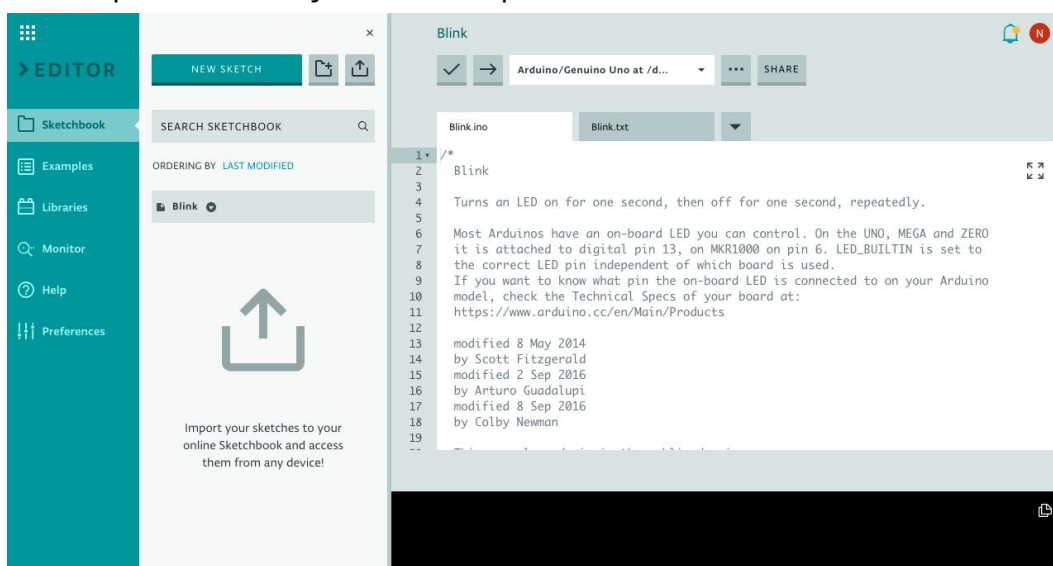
> EDITOR

Sketchbook

Examples

Libraries

Monitor

Help

Preferences

NEW SKETCH

×

SEARCH SKETCHBOOK

ORDERING BY LAST MODIFIED

Blink

Import your sketches to your online Sketchbook and access them from any device!

Blink

N

Arduino/Genuino Uno at /d...

•••

SHARE

Blink.ino

Blink.txt

1 /*
2 Blink
3
4 Turns an LED on for one second, then off for one second, repeatedly.
5
6 Most Arduinos have an on-board LED you can control. On the UNO, MEGA and ZERO
7 it is attached to digital pin 13, on MKR1000 on pin 6. LED_BUILTIN is set to
8 the correct LED pin independent of which board is used.
9 If you want to know what pin the on-board LED is connected to on your Arduino
10 model, check the Technical Specs of your board at:
11 https://www.arduino.cc/en/Main/Products
12
13 modified 8 May 2014
14 by Scott Fitzgerald
15 modified 2 Sep 2016
16 by Arturo Guadalupi
17 modified 8 Sep 2016
18 by Colby Newman
19